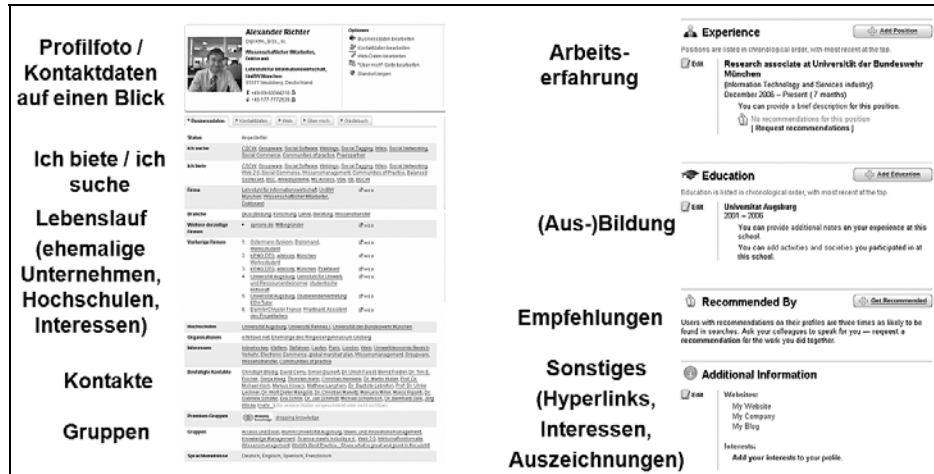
Profilfoto / Kontaktdaten auf einen Blick

Ich biete / ich suche

Lebenslauf (ehemalige Unternehmen, Hochschulen, Interessen)

Kontakte

Gruppen

Alexander Richter

Wissenschaftlicher Mitarbeiter, Doktorand

Lehrstuhl für Informationswirtschaft, UniBW München

Status

Ich suche

Ich biete

Firma

Branche

Frühere Firmen

Hochschulen

Organisationen

Interessen

Bestätigte Kontakte

Premium-Gruppen

Gruppen

Sprachkenntnisse

Deutsch, Englisch, Spanisch, Französisch

Arbeitserfahrung

(Aus-)Bildung

Empfehlungen

Sonstiges (Hyperlinks, Interessen, Auszeichnungen)

Experience

Add Position

Positions are listed in chronological order, with most recent at the top.

Edit

Research associate at Universität der Bundeswehr München

(Information Technology and Services industry)

December 2006 – Present (7 months)

You can provide a brief description for this position.

No recommendations for this position [ Request recommendations ]

Education

Add Education

Education is listed in chronological order, with most recent at the top.

Edit

Universität Augsburg

2001 – 2006

You can provide additional notes on your experience at this school.

You can add activities and societies you participated in at this school.

Recommended By

Get Recommended

Users with recommendations on their profiles are three times as likely to be found in searches. Ask your colleagues to speak for you — request a recommendation for the work you did together.

Additional Information

Edit

Websites:

My Website

My Company

My Blog

Interests:

Add your interests to your profile.